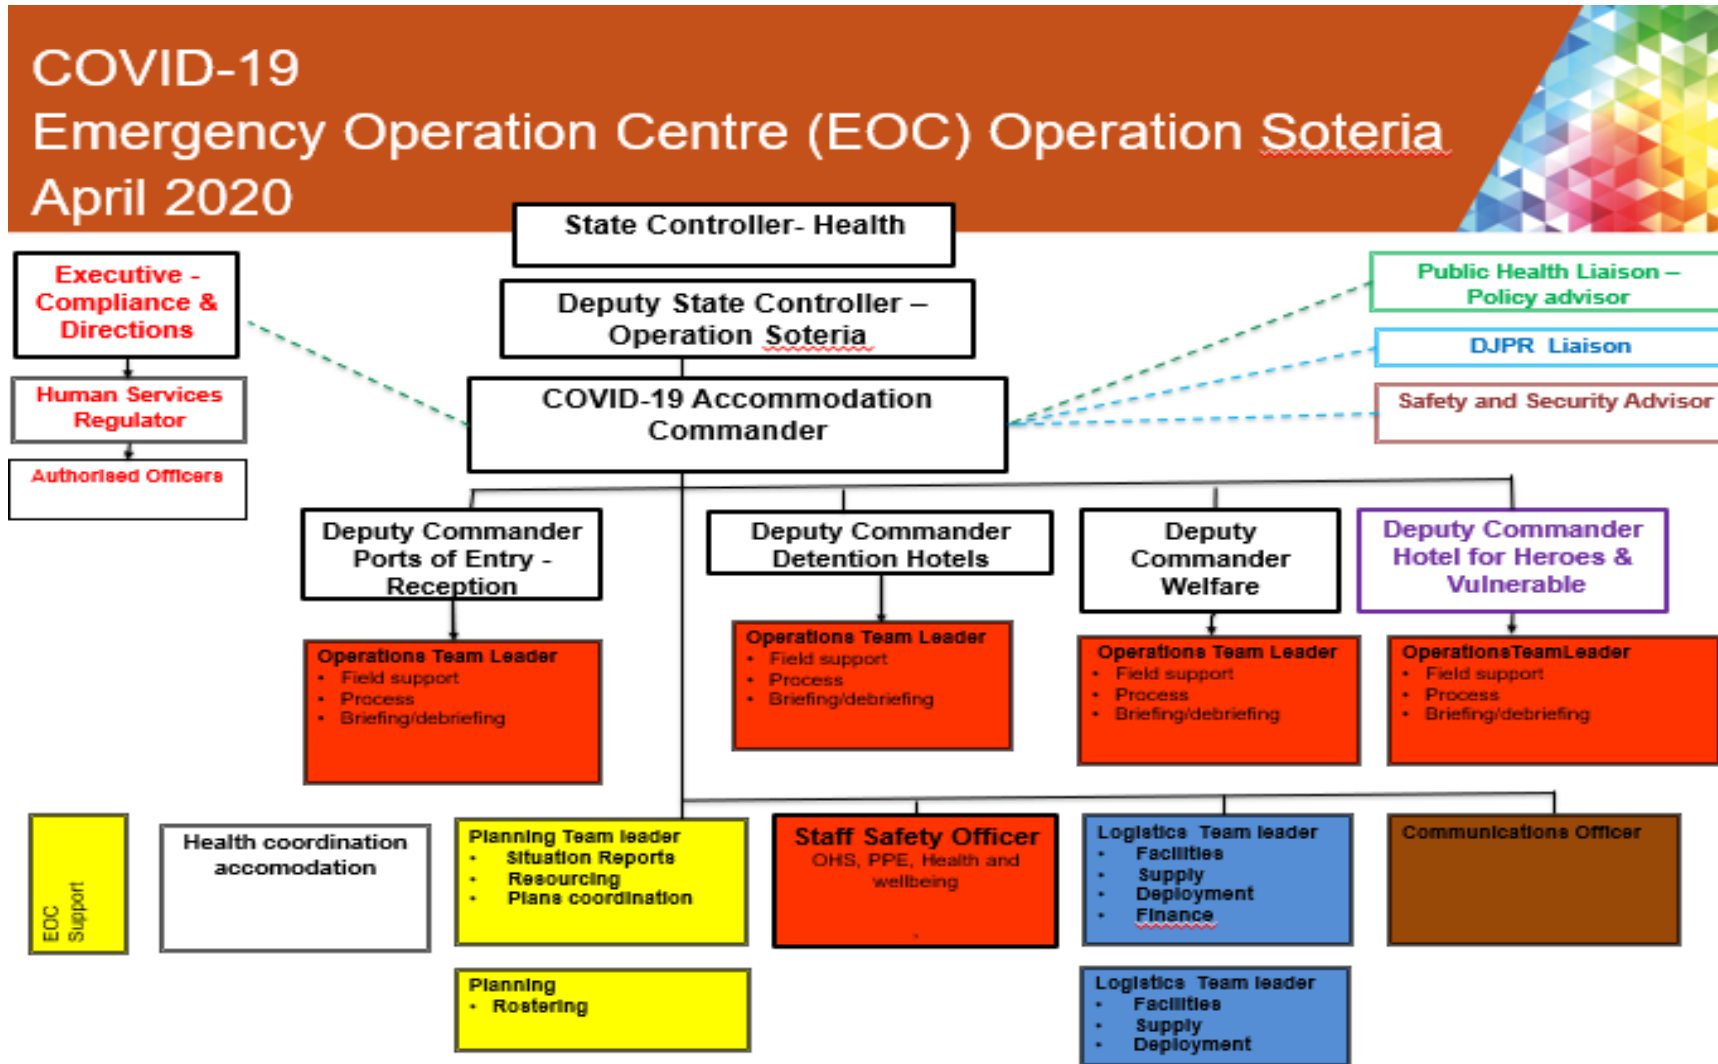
COVID-19
Emergency Operation Centre (EOC) Operation Soteria
April 2020

State Controller- Health

Deputy State Controller – Operation Soteria

COVID-19 Accommodation Commander

Executive - Compliance & Directions

Human Services Regulator

Authorised Officers

Public Health Liaison – Policy advisor

DJPR Liaison

Safety and Security Advisor

Deputy Commander Ports of Entry - Reception

Operations Team Leader
- Field support
- Process
- Briefing/debriefing

Deputy Commander Detention Hotels

Operations Team Leader
- Field support
- Process
- Briefing/debriefing

Deputy Commander Welfare

Operations Team Leader
- Field support
- Process
- Briefing/debriefing

Deputy Commander Hotel for Heroes & Vulnerable

OperationsTeamLeader
- Field support
- Process
- Briefing/debriefing

EOC Support

Health coordination accomodation

Planning Team leader
- Situation Reports
- Resourcing
- Plans coordination

Planning
- Rostering

Staff Safety Officer
OHS, PPE, Health and wellbeing

Logistics Team leader
- Facilities
- Supply
- Deployment
- Finance

Logistics Team leader
- Facilities
- Supply
- Deployment

Communications Officer